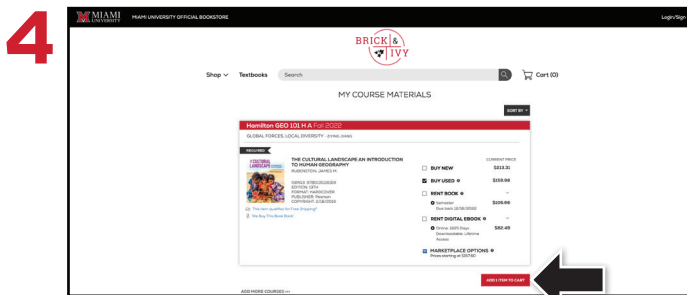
4

MIAMI UNIVERSITY MIAMI UNIVERSITY OFFICIAL BOOKSTORE

Login/Sign

BRICK & IVY

Shop Textbooks Search

Cart (0)

MY COURSE MATERIALS

SORT BY

Hamilton GEO 101 H A Fall 2022

GLOBAL FORCES, LOCAL DIVERSITY - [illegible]

REQUIRED

THE CULTURAL LANDSCAPE AN INTRODUCTION TO HUMAN GEOGRAPHY

RUBENSTEIN, JAMES M.

ISBN13: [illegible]
EDITION: 13TH
FORMAT: HARDCOVER
PUBLISHER: Pearson
COPYRIGHT: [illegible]

This item qualifies for Free Shipping!

We Buy This Book Back!

CURRENT PRICE

BUY NEW $213.31

BUY USED $159.98

RENT BOOK

Semester
Due back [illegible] $106.66

RENT DIGITAL EBOOK

Online, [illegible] Days
Downloadable: Lifetime Access $82.49

MARKETPLACE OPTIONS
Prices starting at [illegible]

ADD 1 ITEM TO CART

ADD MORE COURSES